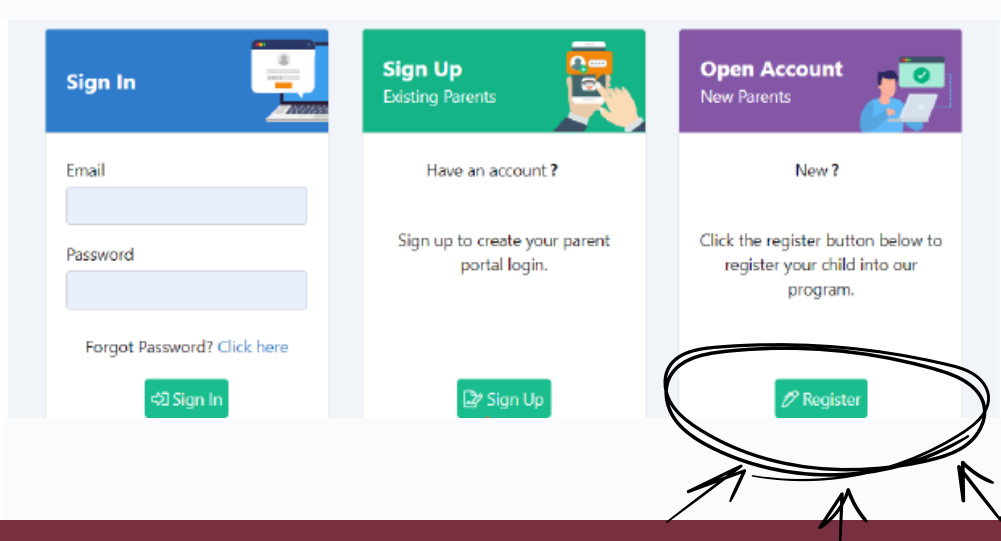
Sign In

Email

Password

Forgot Password? Click here

Sign In

Sign Up
Existing Parents

Have an account ?

Sign up to create your parent portal login.

Sign Up

Open Account
New Parents

New ?

Click the register button below to register your child into our program.

Register